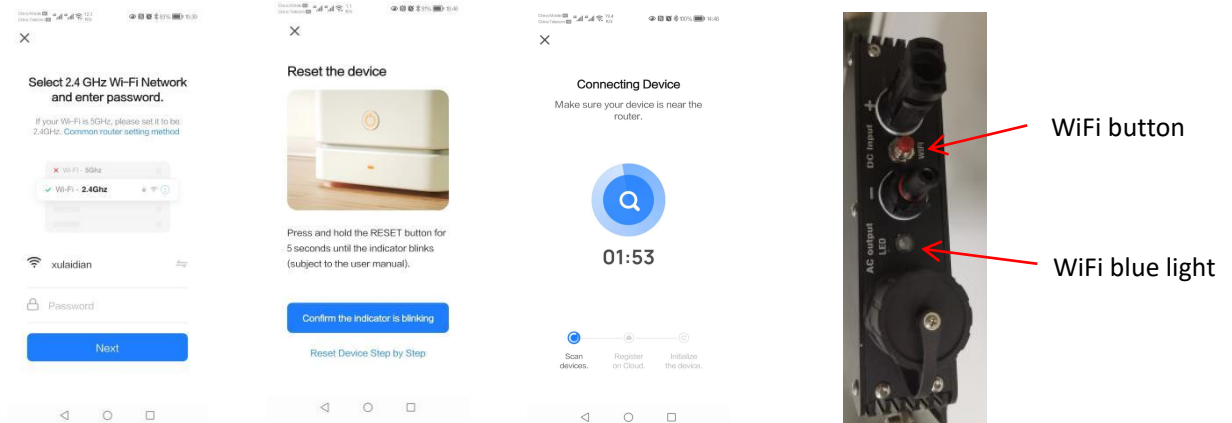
×

Select 2.4 GHz Wi-Fi Network and enter password.

If your Wi-Fi is 5GHz, please set it to be 2.4GHz. Common router setting method

Wi-Fi - 5Ghz

Wi-Fi - 2.4Ghz

xulaidian

Password

Next

×

Reset the device

Press and hold the RESET button for 5 seconds until the indicator blinks (subject to the user manual).

Confirm the indicator is blinking

Reset Device Step by Step

×

Connecting Device

Make sure your device is near the router.

01:53

Scan devices.

Register on Cloud.

Initialize the device.

DC input

WIFI

AC output

LED

WiFi button

WiFi blue light